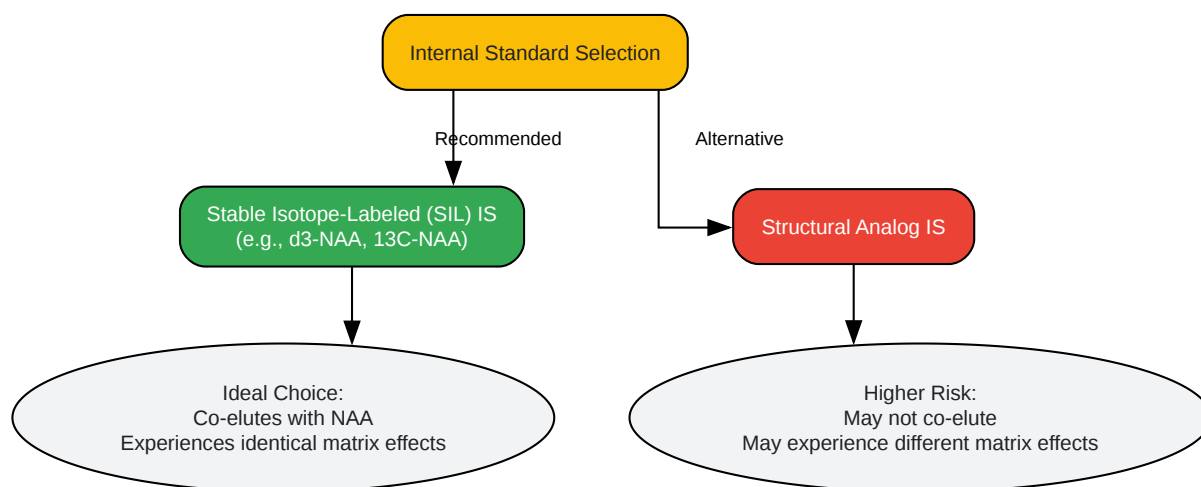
Internal Standard Selection

Recommended

Alternative

Stable Isotope-Labeled (SIL) IS
(e.g., d3-NAA, 13C-NAA)

Structural Analog IS

Ideal Choice:
Co-elutes with NAA
Experiences identical matrix effects

Higher Risk:
May not co-elute
May experience different matrix effects